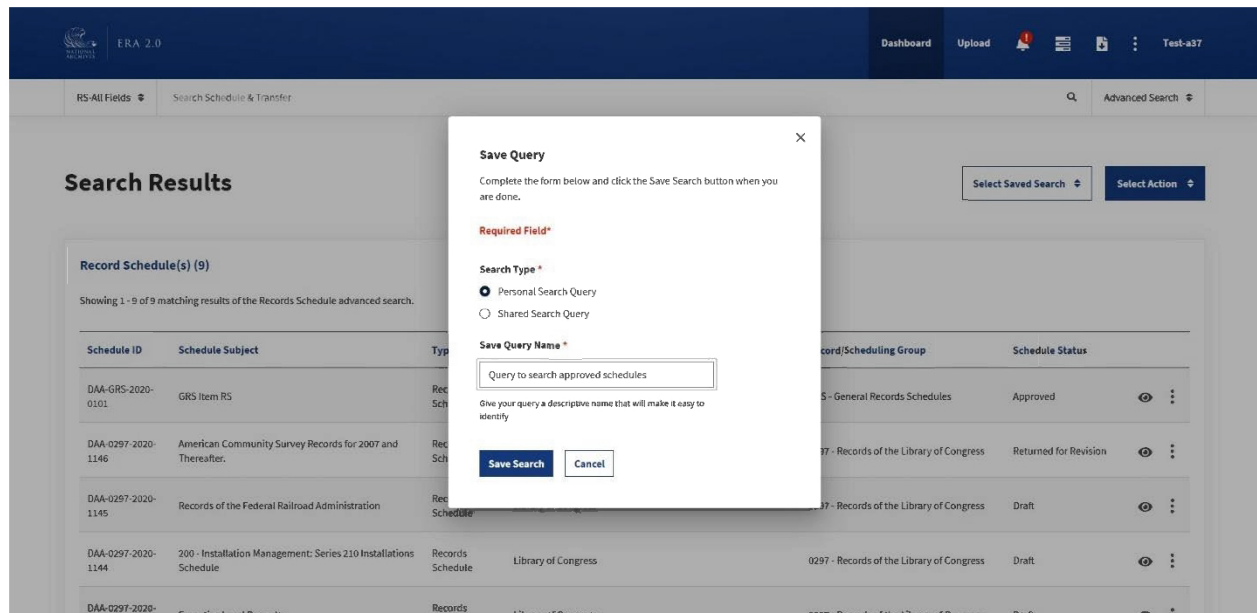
ERA 2.0

Dashboard Upload Test-a37

RS-All Fields Search Schedule & Transfer Advanced Search

Search Results

Select Saved Search Select Action

Record Schedule(s) (9)

Showing 1 - 9 of 9 matching results of the Records Schedule advanced search.

| Schedule ID | Schedule Subject | Typ | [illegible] | cord/Scheduling Group | Schedule Status |
|---|---|---|---|---|---|
| DAA-GRS-2020-0101 | GRS Item RS | Rec Sch | | S - General Records Schedules | Approved |
| DAA-0297-2020-1146 | American Community Survey Records for 2007 and Thereafter. | Rec Sch | | 37 - Records of the Library of Congress | Returned for Revision |
| DAA-0297-2020-1145 | Records of the Federal Railroad Administration | Rec Schedule | | 7 - Records of the Library of Congress | Draft |
| DAA-0297-2020-1144 | 200 - Installation Management: Series 210 Installations Schedule | Records Schedule | Library of Congress | 0297 - Records of the Library of Congress | Draft |
| DAA-0297-2020- | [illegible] | Records | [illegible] | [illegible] | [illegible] |

×

Save Query

Complete the form below and click the Save Search button when you are done.

Required Field*

Search Type *

Personal Search Query

Shared Search Query

Save Query Name *

Query to search approved schedules

Give your query a descriptive name that will make it easy to identify

Save Search Cancel